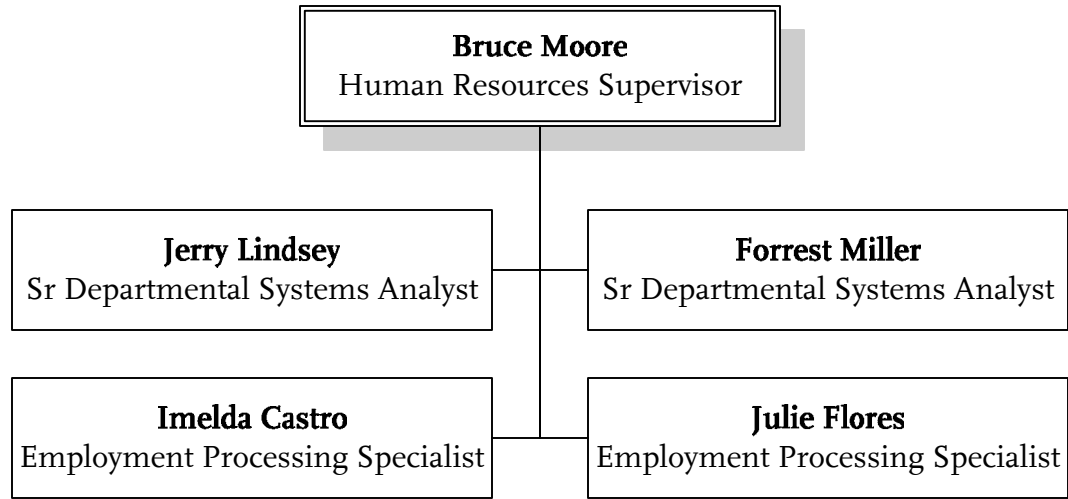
Bruce Moore
Human Resources Supervisor

Jerry Lindsey
Sr Departmental Systems Analyst

Forrest Miller
Sr Departmental Systems Analyst

Imelda Castro
Employment Processing Specialist

Julie Flores
Employment Processing Specialist